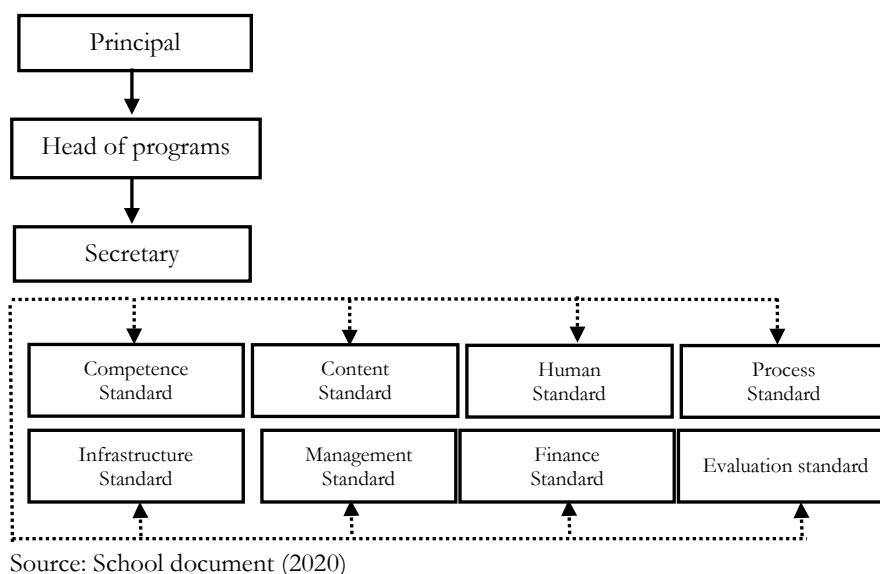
Principal

Head of programs

Secretary

Competence Standard

Content Standard

Human Standard

Process Standard

Infrastructure Standard

Management Standard

Finance Standard

Evaluation standard

Source: School document (2020)